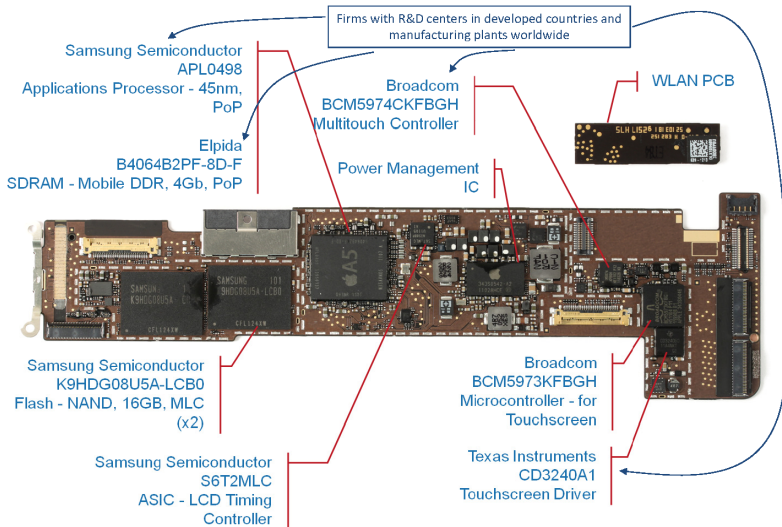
Firms with R&D centers in developed countries and manufacturing plants worldwide

Samsung Semiconductor
APL0498
Applications Processor - 45nm, PoP

Elpida
B4064B2PF-8D-F
SDRAM - Mobile DDR, 4Gb, PoP

Broadcom
BCM5974CKFBGH
Multitouch Controller

WLAN PCB

Power Management
IC

Samsung Semiconductor
K9HDG08U5A-LCB0
Flash - NAND, 16GB, MLC
(x2)

Broadcom
BCM5973KFBGH
Microcontroller - for Touchscreen

Texas Instruments
CD3240A1
Touchscreen Driver

Samsung Semiconductor
S6T2MLC
ASIC - LCD Timing Controller